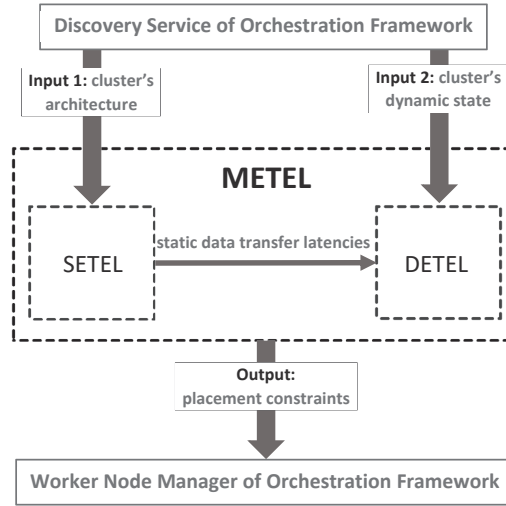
Discovery Service of Orchestration Framework

Input 1: cluster's architecture

Input 2: cluster's dynamic state

METEL

SETEL

static data transfer latencies

DETEL

Output: placement constraints

Worker Node Manager of Orchestration Framework